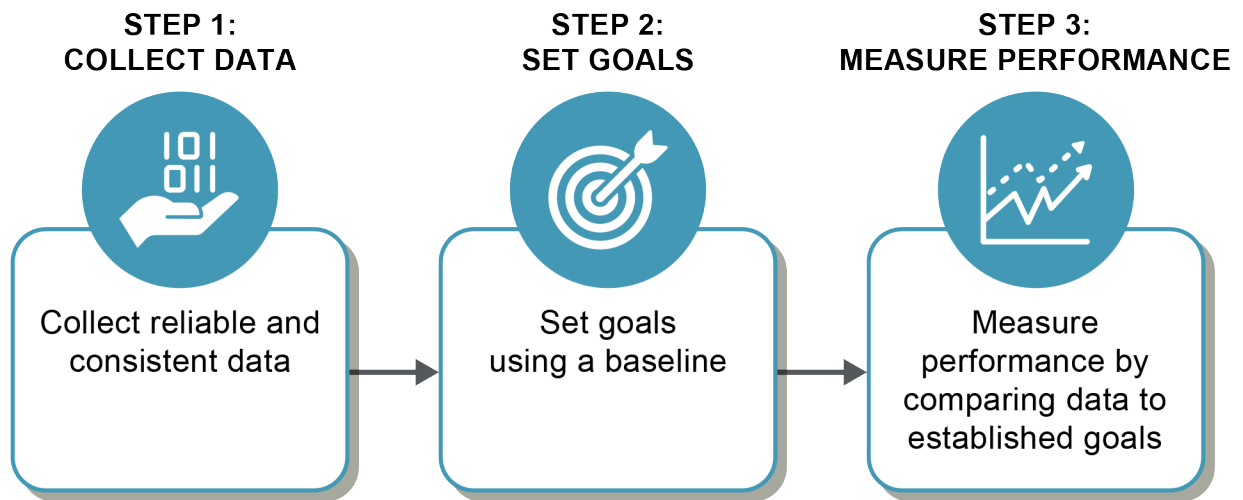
STEP 1:
COLLECT DATA

101
011

Collect reliable and consistent data

STEP 2:
SET GOALS

Set goals using a baseline

STEP 3:
MEASURE PERFORMANCE

Measure performance by comparing data to established goals